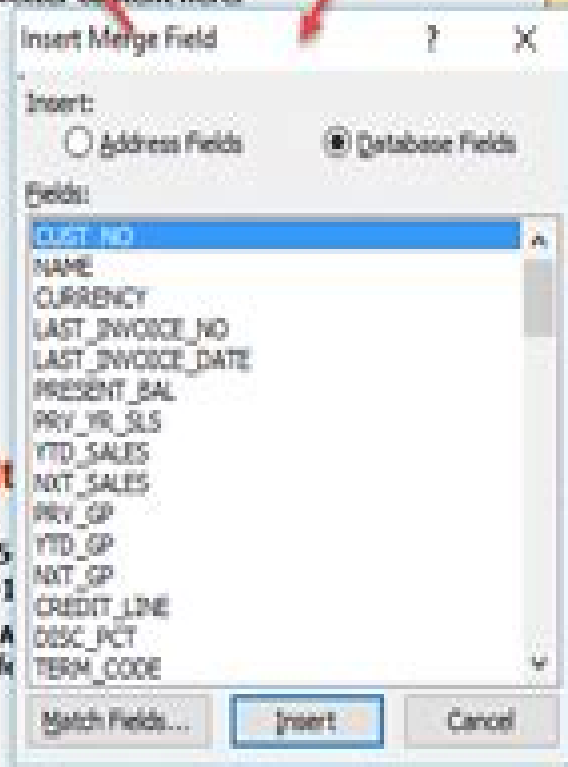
Insert Merge Field ? X

Insert:
Address Fields Database Fields

Fields:
CUST_NO
NAME
CURRENCY
LAST_INVOICE_NO
LAST_INVOICE_DATE
PRESENT_BAL
PRV_YR_SLS
YTD_SALES
NXT_SALES
PRV_GP
YTD_GP
NXT_GP
CREDIT_LINE
DISC_PCT
TERM_CODE

Match Fields... Insert Cancel